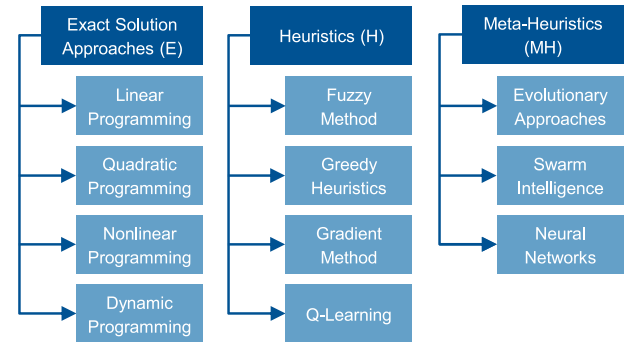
Exact Solution Approaches (E)

Linear Programming

Quadratic Programming

Nonlinear Programming

Dynamic Programming

Heuristics (H)

Fuzzy Method

Greedy Heuristics

Gradient Method

Q-Learning

Meta-Heuristics (MH)

Evolutionary Approaches

Swarm Intelligence

Neural Networks